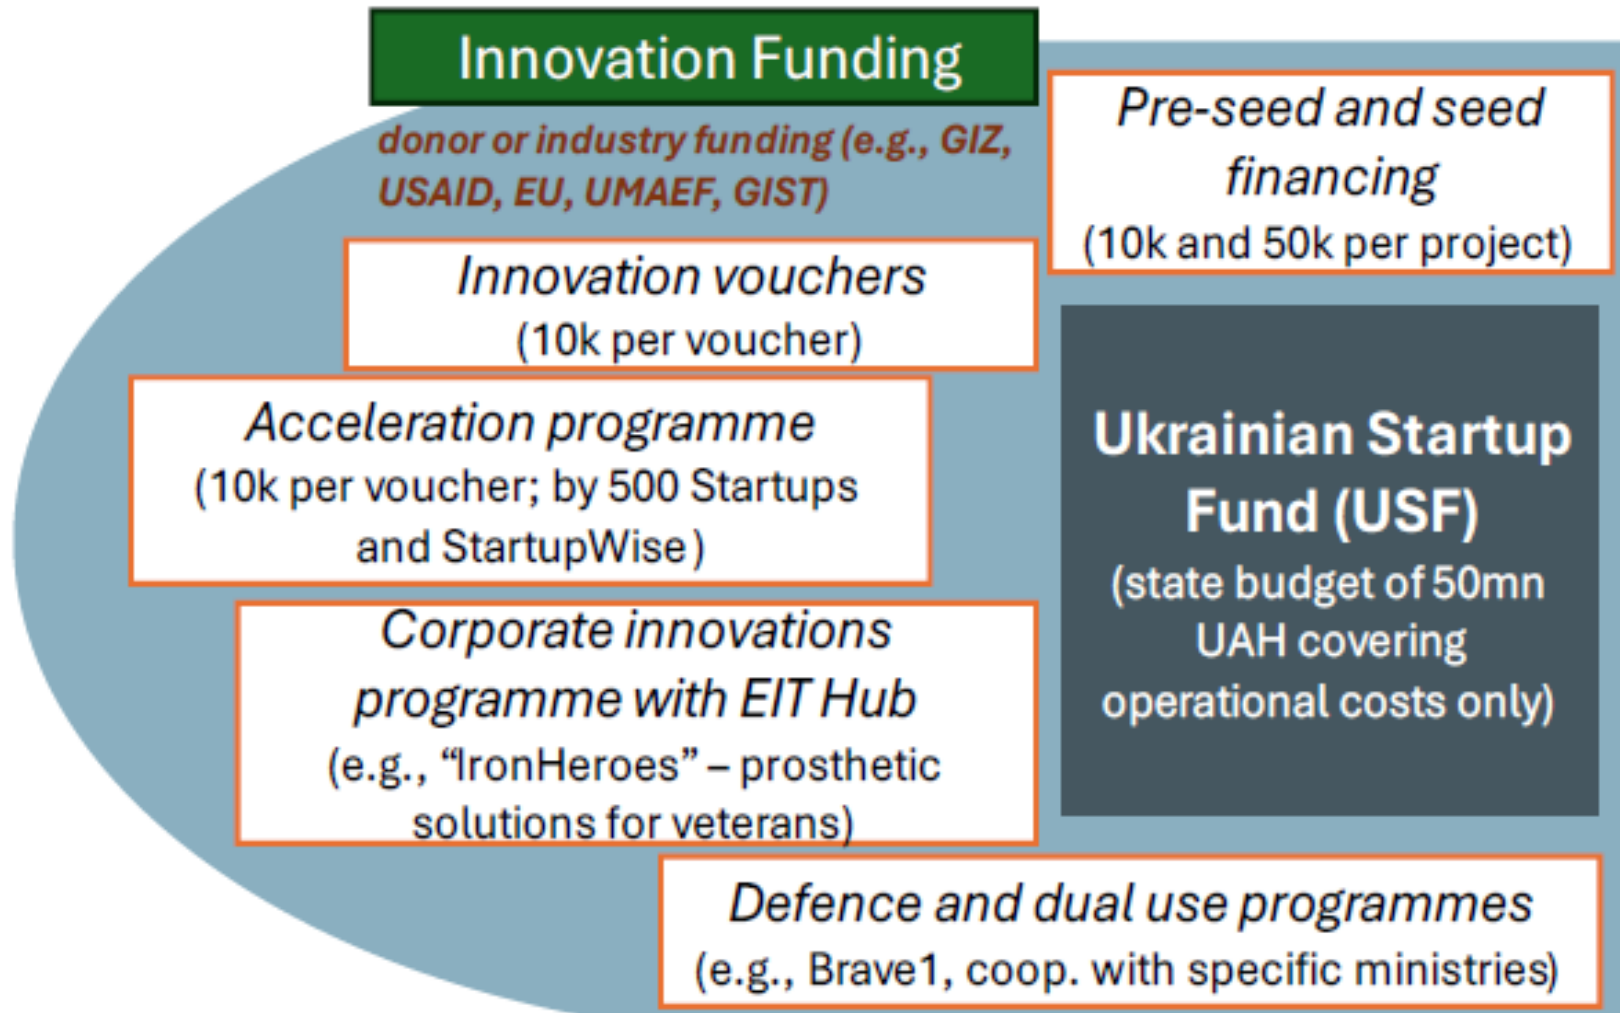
Innovation Funding

donor or industry funding (e.g., GIZ, USAID, EU, UMAEF, GIST)

Pre-seed and seed financing
(10k and 50k per project)

Innovation vouchers
(10k per voucher)

Acceleration programme
(10k per voucher; by 500 Startups and StartupWise)

Ukrainian Startup Fund (USF)
(state budget of 50mn UAH covering operational costs only)

Corporate innovations programme with EIT Hub
(e.g., “IronHeroes” – prosthetic solutions for veterans)

Defence and dual use programmes
(e.g., Brave1, coop. with specific ministries)